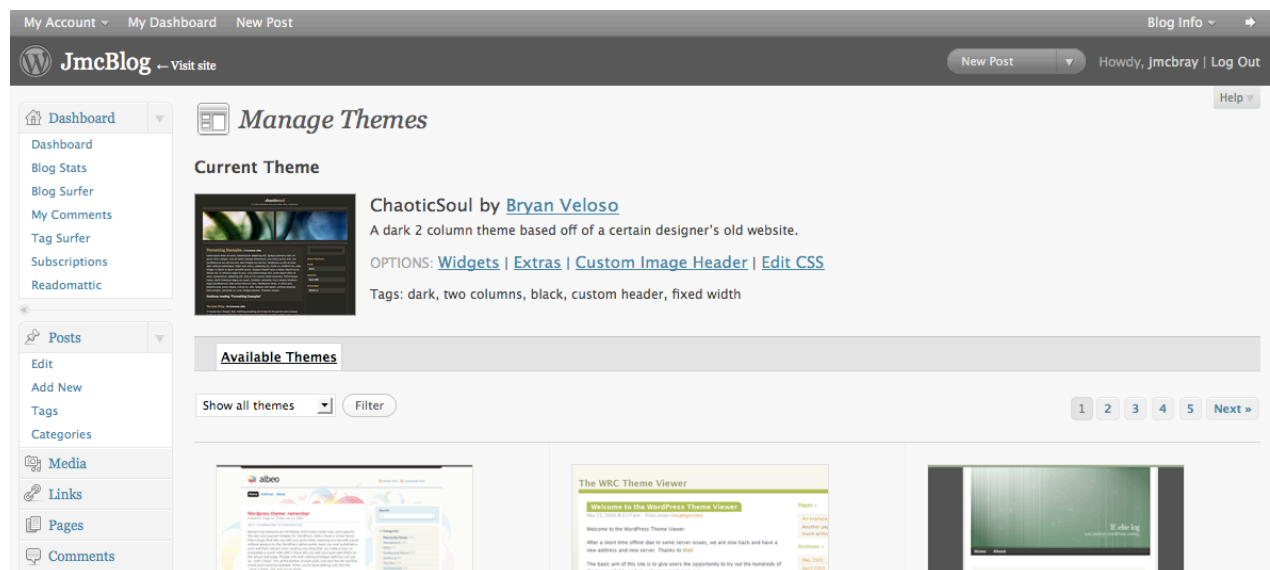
My Account ▾ My Dashboard New Post Blog Info ▾

JmcBlog ← Visit site

New Post ▾ Howdy, jmcbray | Log Out

Help ▾

Dashboard

Dashboard
Blog Stats
Blog Surfer
My Comments
Tag Surfer
Subscriptions
Readomattic

Posts

Edit
Add New
Tags
Categories

Media
Links
Pages
Comments

Manage Themes

Current Theme

ChaoticSoul by Bryan Veloso

A dark 2 column theme based off of a certain designer's old website.

OPTIONS: Widgets | Extras | Custom Image Header | Edit CSS

Tags: dark, two columns, black, custom header, fixed width

Available Themes

Show all themes ▾ Filter

1 2 3 4 5 Next »

albeo

Wordpress theme: remember

The WRC Theme Viewer

Welcome to the WordPress Theme Viewer

Welcome to the WordPress Theme Viewer

After a short time offline due to some server issues, we are now back and have a new address and new server. Thanks to Matt

The basic aim of this site is to give users the opportunity to try out the hundreds of

Pages »
Archives »

If...else log
Home About